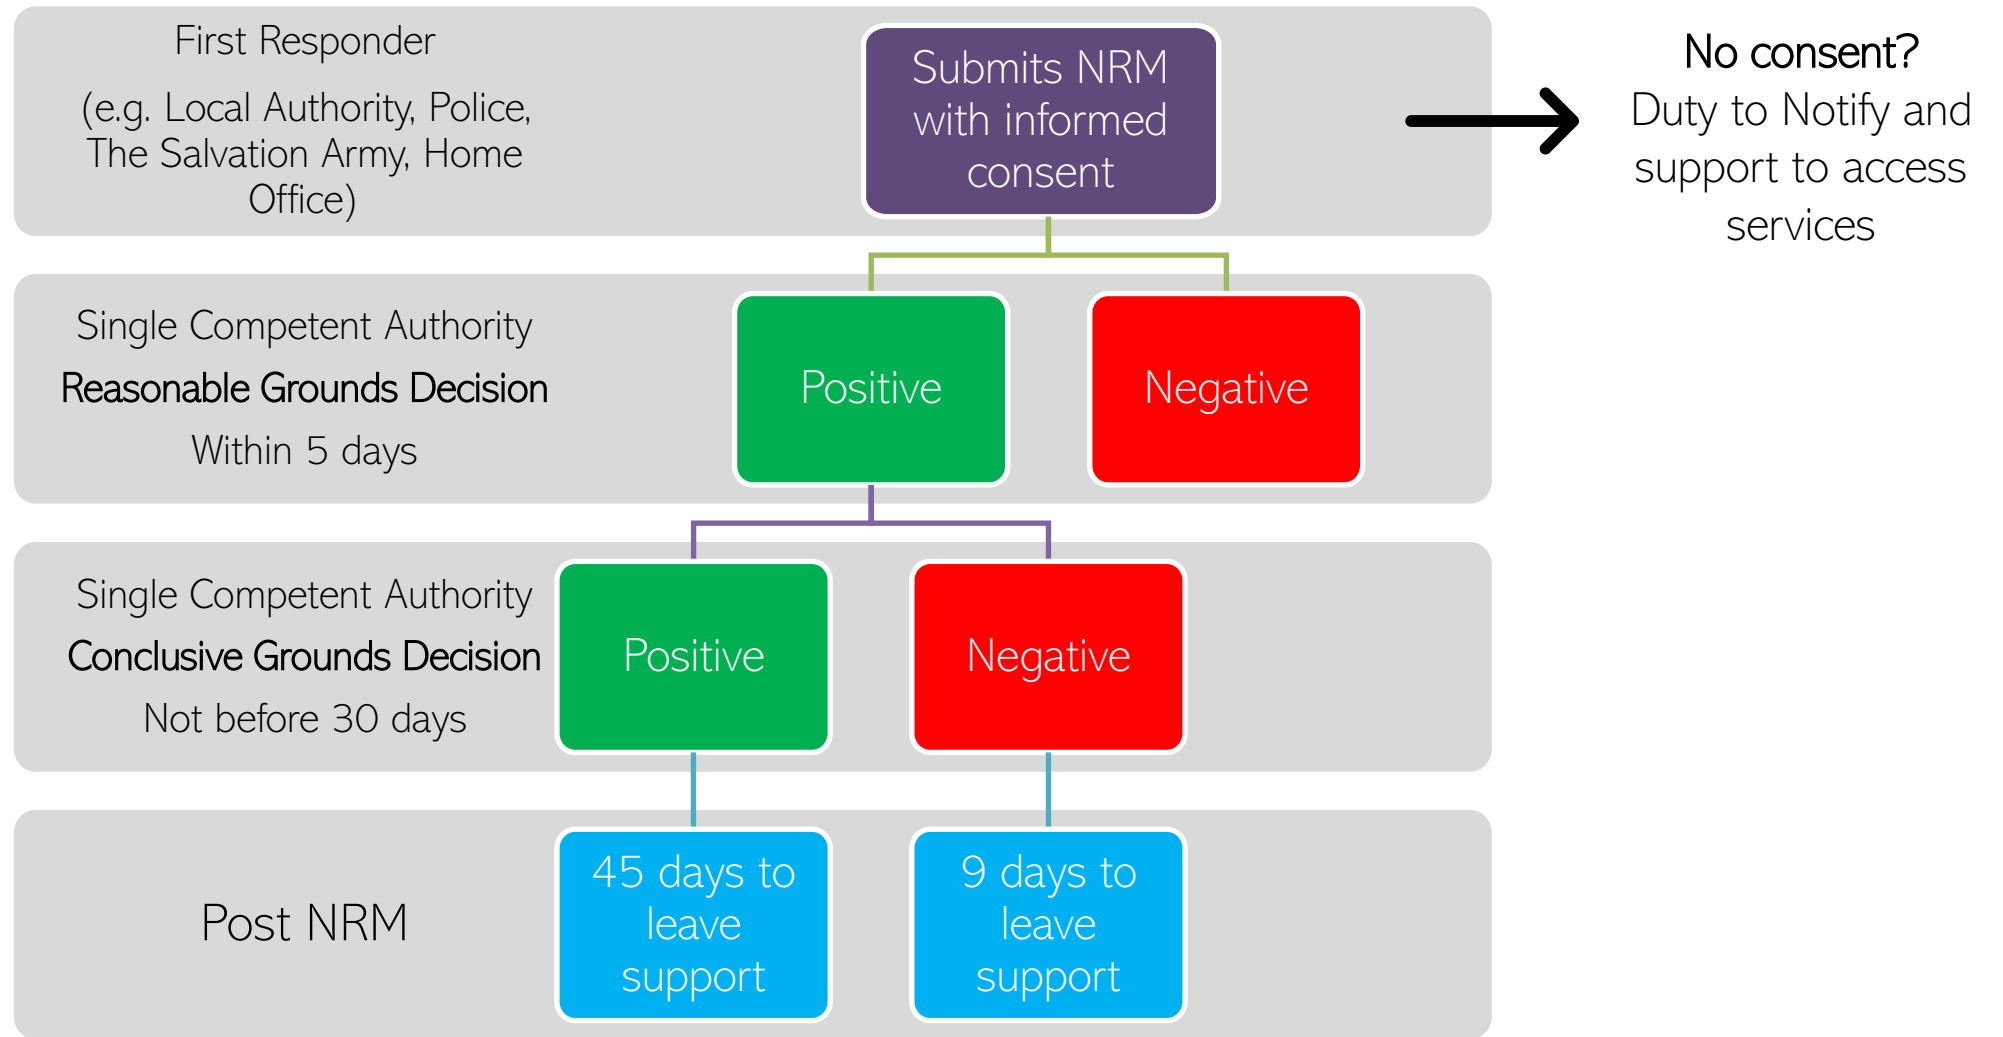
First Responder

(e.g. Local Authority, Police, The Salvation Army, Home Office)

Submits NRM with informed consent

No consent?
Duty to Notify and support to access services

Single Competent Authority

Reasonable Grounds Decision

Within 5 days

Positive

Negative

Single Competent Authority

Conclusive Grounds Decision

Not before 30 days

Positive

Negative

Post NRM

45 days to leave support

9 days to leave support